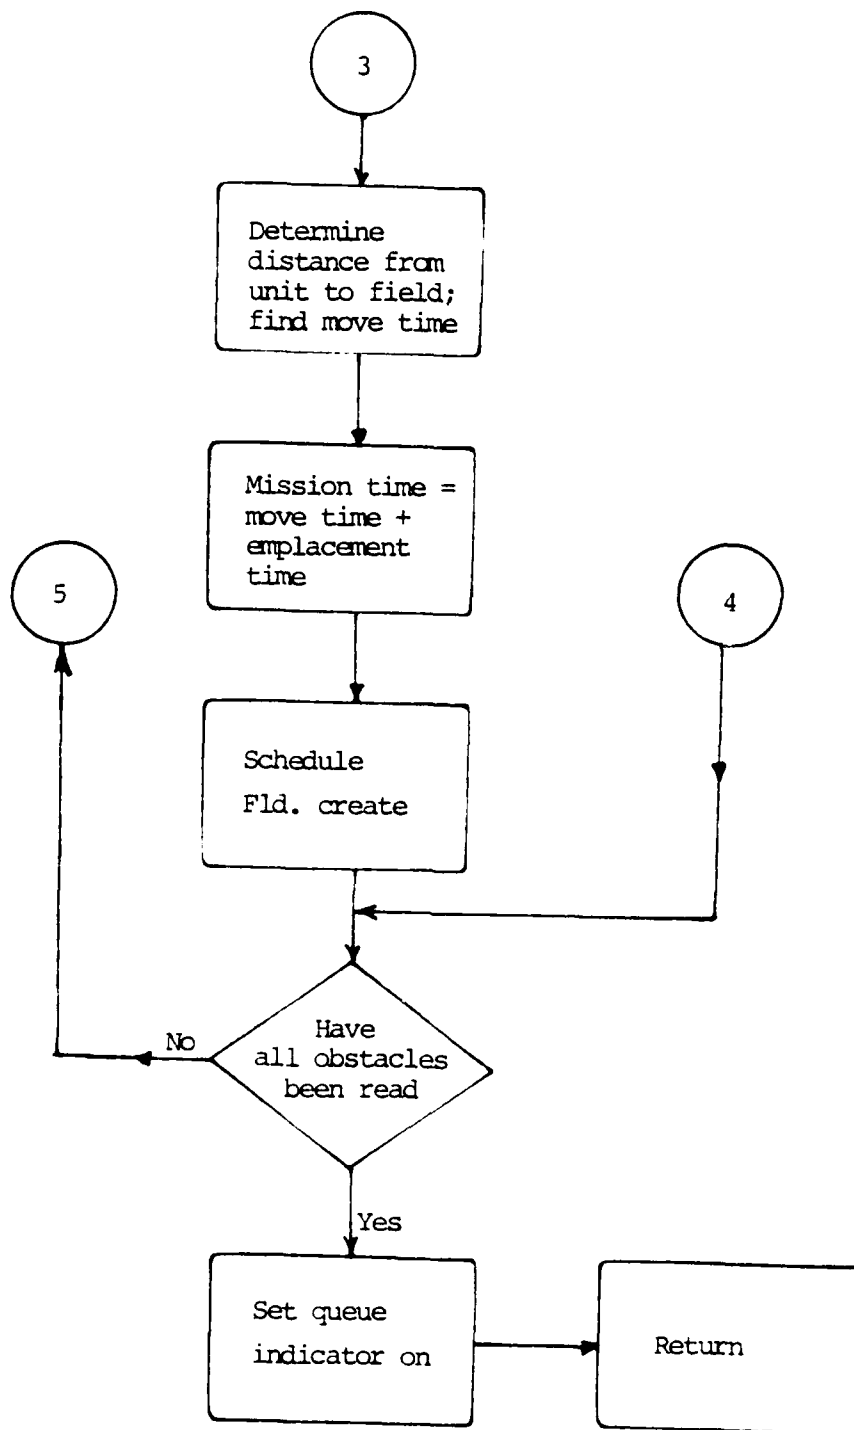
3

Determine distance from unit to field; find move time

Mission time = move time + emplacement time

5

4

Schedule Fld. create

Have all obstacles been read

No

Yes

Set queue indicator on

Return